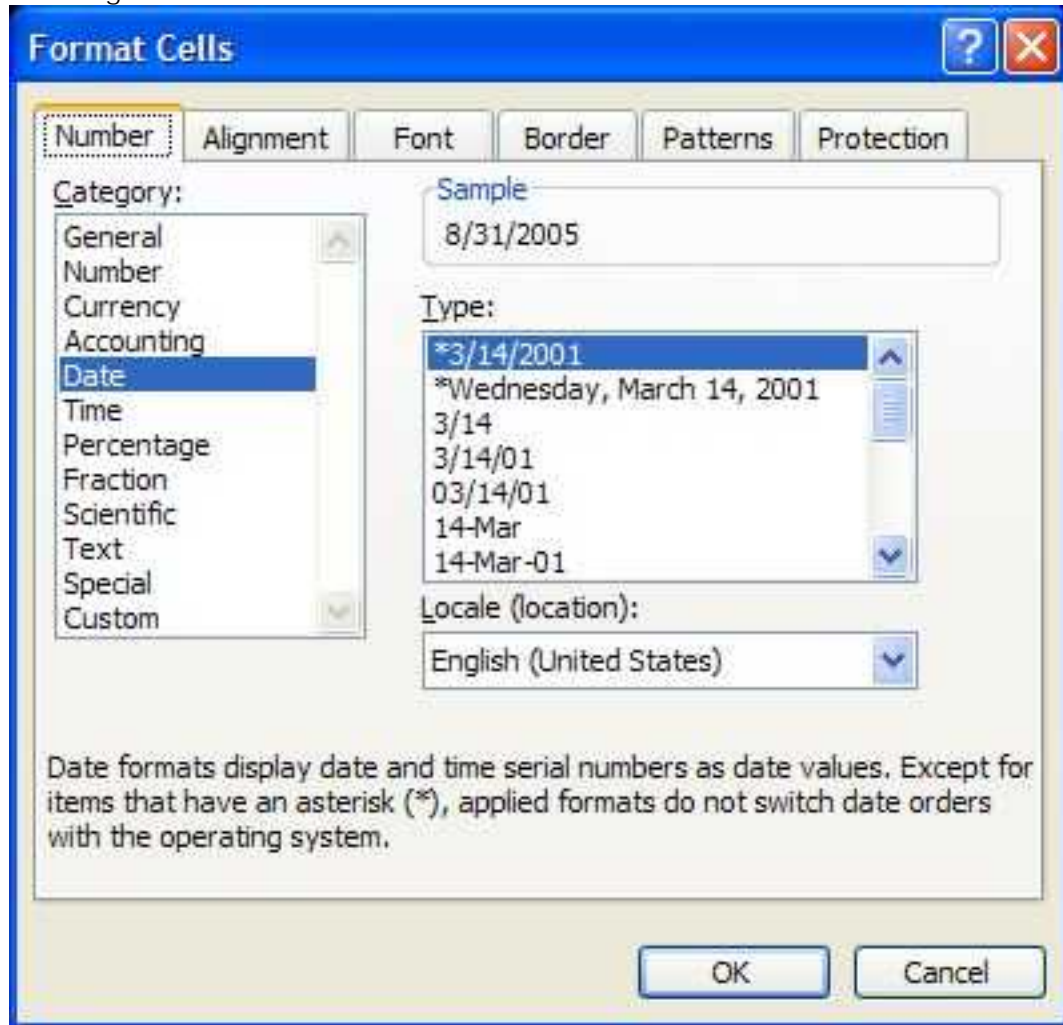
Format Cells

Number Alignment Font Border Patterns Protection

Category:
General
Number
Currency
Accounting
Date
Time
Percentage
Fraction
Scientific
Text
Special
Custom

Sample
8/31/2005

Type:
*3/14/2001
*Wednesday, March 14, 2001
3/14
3/14/01
03/14/01
14-Mar
14-Mar-01

Locale (location):
English (United States)

Date formats display date and time serial numbers as date values. Except for items that have an asterisk (*), applied formats do not switch date orders with the operating system.

OK Cancel